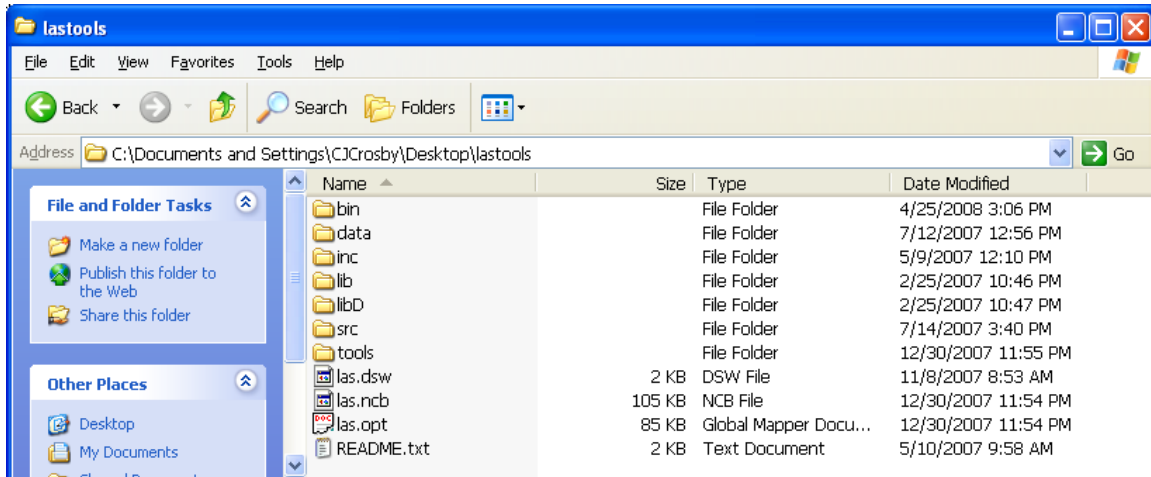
lastools

File Edit View Favorites Tools Help

Back Search Folders

Address C:\Documents and Settings\CJCrosby\Desktop\lastools Go

File and Folder Tasks

Make a new folder
Publish this folder to the Web
Share this folder

Other Places

Desktop
My Documents
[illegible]

| Name | Size | Type | Date Modified |
|---|---|---|---|
| bin | | File Folder | 4/25/2008 3:06 PM |
| data | | File Folder | 7/12/2007 12:56 PM |
| inc | | File Folder | 5/9/2007 12:10 PM |
| lib | | File Folder | 2/25/2007 10:46 PM |
| libD | | File Folder | 2/25/2007 10:47 PM |
| src | | File Folder | 7/14/2007 3:40 PM |
| tools | | File Folder | 12/30/2007 11:55 PM |
| las.dsw | 2 KB | DSW File | 11/8/2007 8:53 AM |
| las.ncb | 105 KB | NCB File | 12/30/2007 11:54 PM |
| las.opt | 85 KB | Global Mapper Docu... | 12/30/2007 11:54 PM |
| README.txt | 2 KB | Text Document | 5/10/2007 9:58 AM |